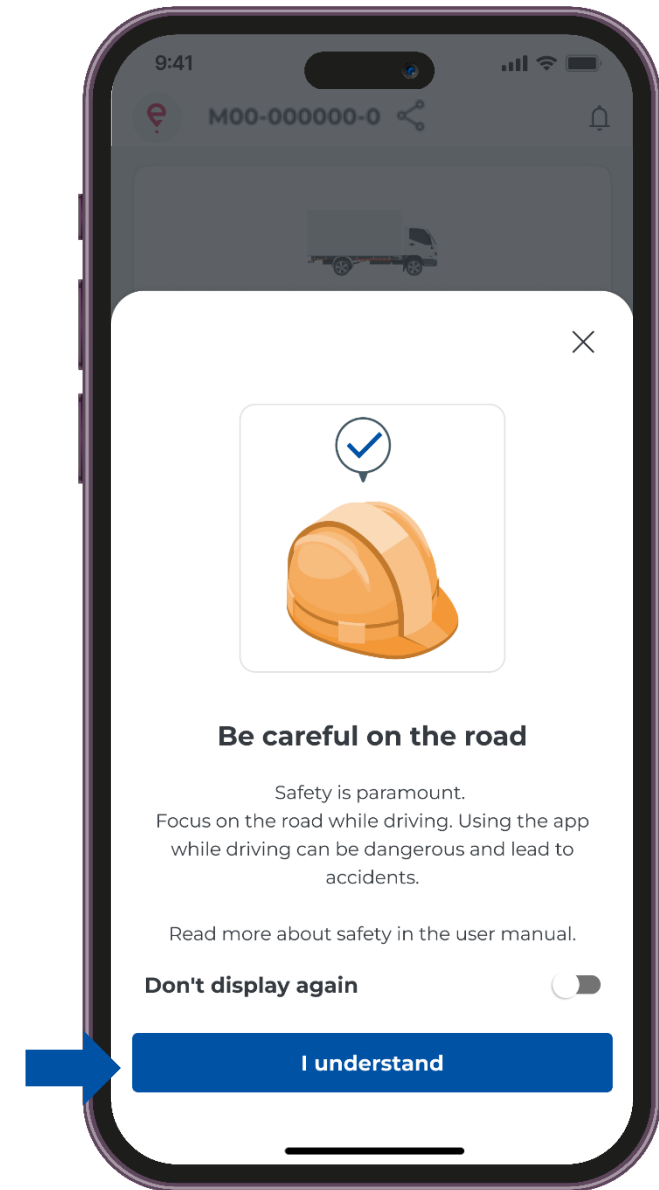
9:41

M00-000000-0

Be careful on the road

Safety is paramount.
Focus on the road while driving. Using the app while driving can be dangerous and lead to accidents.

Read more about safety in the user manual.

Don't display again

I understand